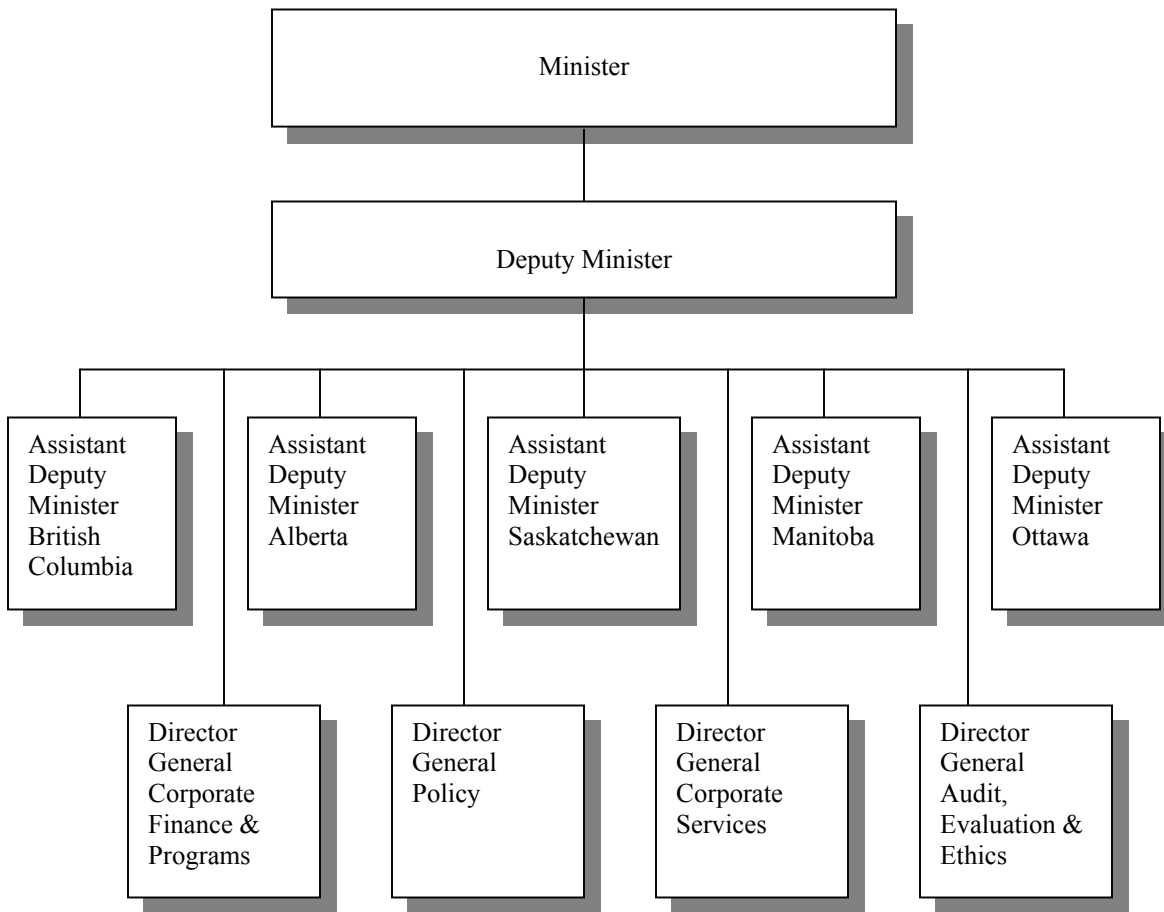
Minister

Deputy Minister

Assistant Deputy Minister British Columbia

Assistant Deputy Minister Alberta

Assistant Deputy Minister Saskatchewan

Assistant Deputy Minister Manitoba

Assistant Deputy Minister Ottawa

Director General Corporate Finance & Programs

Director General Policy

Director General Corporate Services

Director General Audit, Evaluation & Ethics